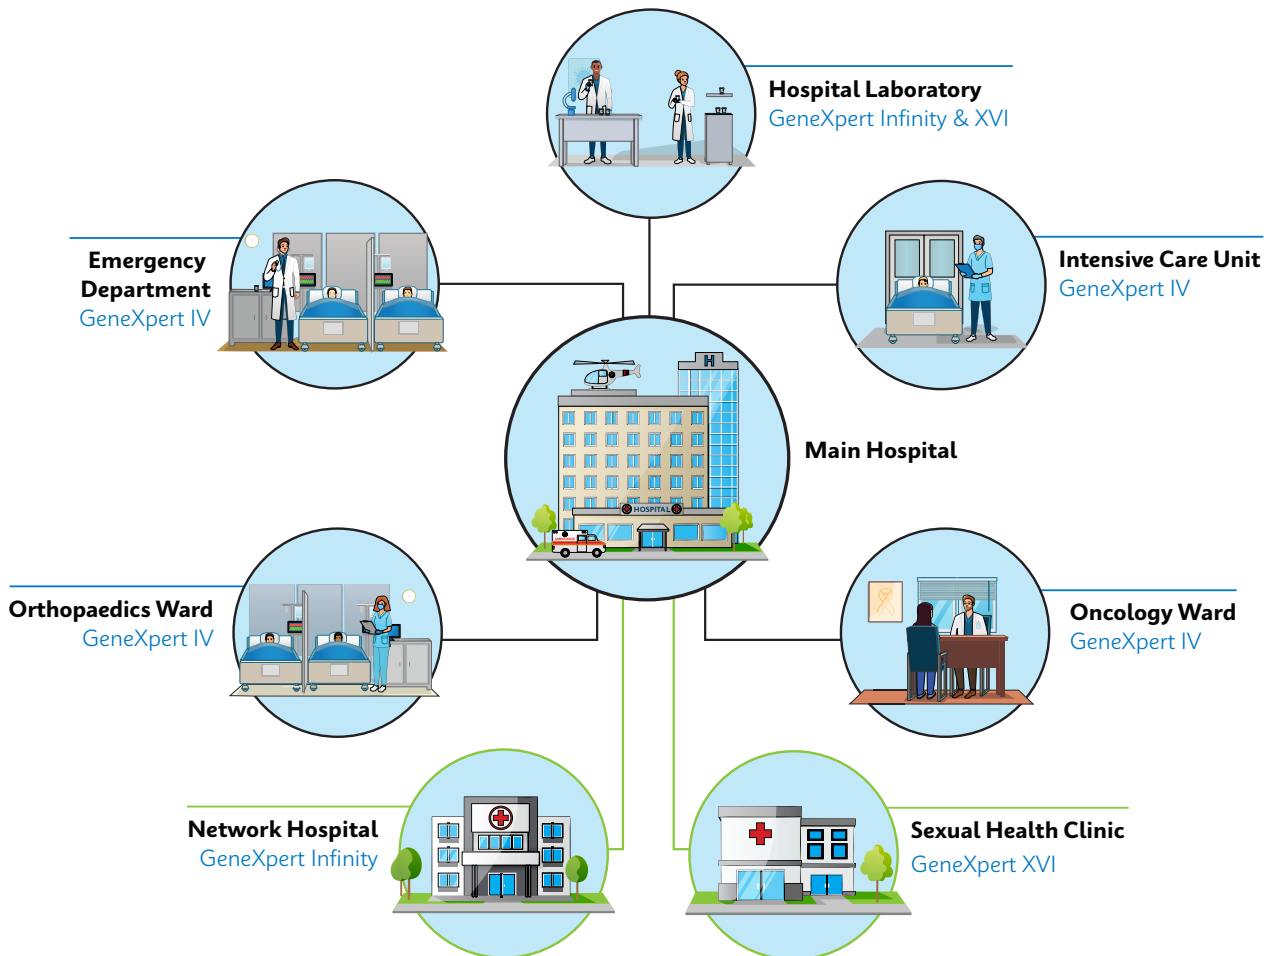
Hospital Laboratory
GeneXpert Infinity & XVI

Emergency Department
GeneXpert IV

Intensive Care Unit
GeneXpert IV

H

HOSPITAL

Main Hospital

Orthopaedics Ward
GeneXpert IV

Oncology Ward
GeneXpert IV

Network Hospital
GeneXpert Infinity

Sexual Health Clinic
GeneXpert XVI